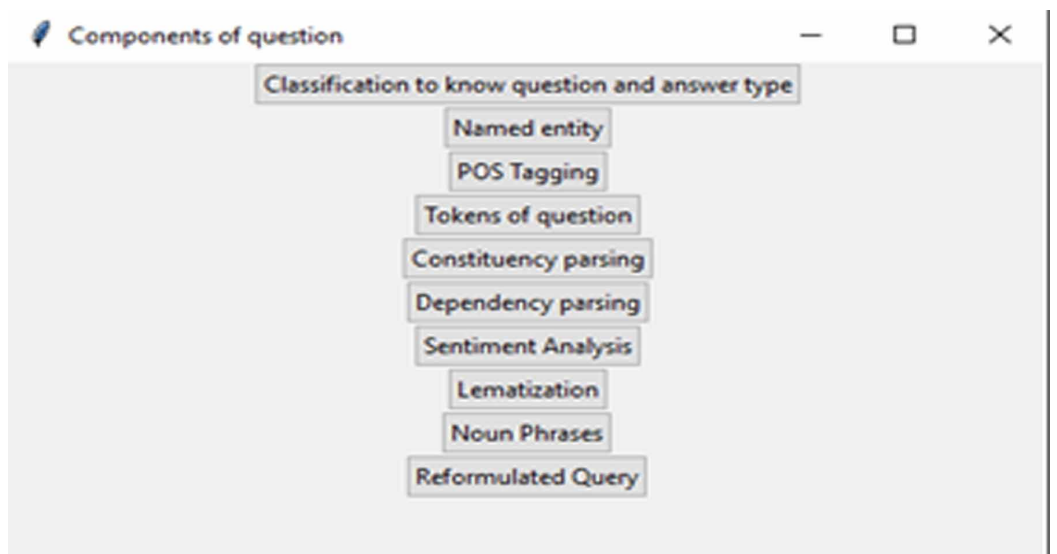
Components of question

Classification to know question and answer type
Named entity
POS Tagging
Tokens of question
Constituency parsing
Dependency parsing
Sentiment Analysis
Lematization
Noun Phrases
Reformulated Query